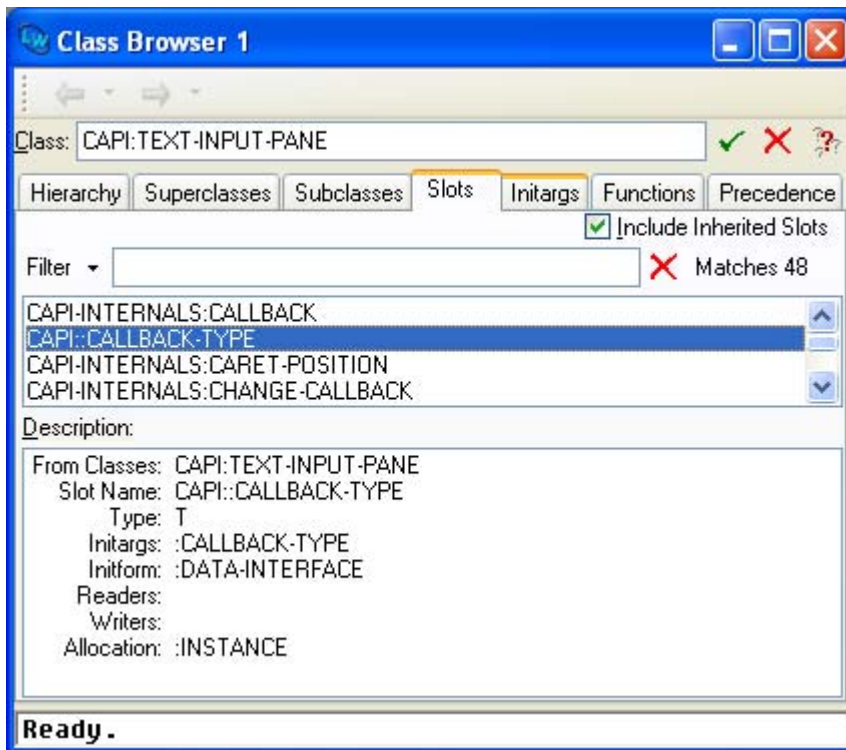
Class Browser 1

Class: CAPI:TEXT-INPUT-PANE

Hierarchy | Superclasses | Subclasses | Slots | Initargs | Functions | Precedence

Include Inherited Slots

Filter

Matches 48

CAPI-INTERNALS:CALLBACK
CAPI::CALLBACK-TYPE
CAPI-INTERNALS:CARET-POSITION
CAPI-INTERNALS:CHANGE-CALLBACK

Description:

From Classes: CAPI:TEXT-INPUT-PANE
Slot Name: CAPI::CALLBACK-TYPE
Type: T
Initargs: :CALLBACK-TYPE
Initform: :DATA-INTERFACE
Readers:
Writers:
Allocation: :INSTANCE

Ready.